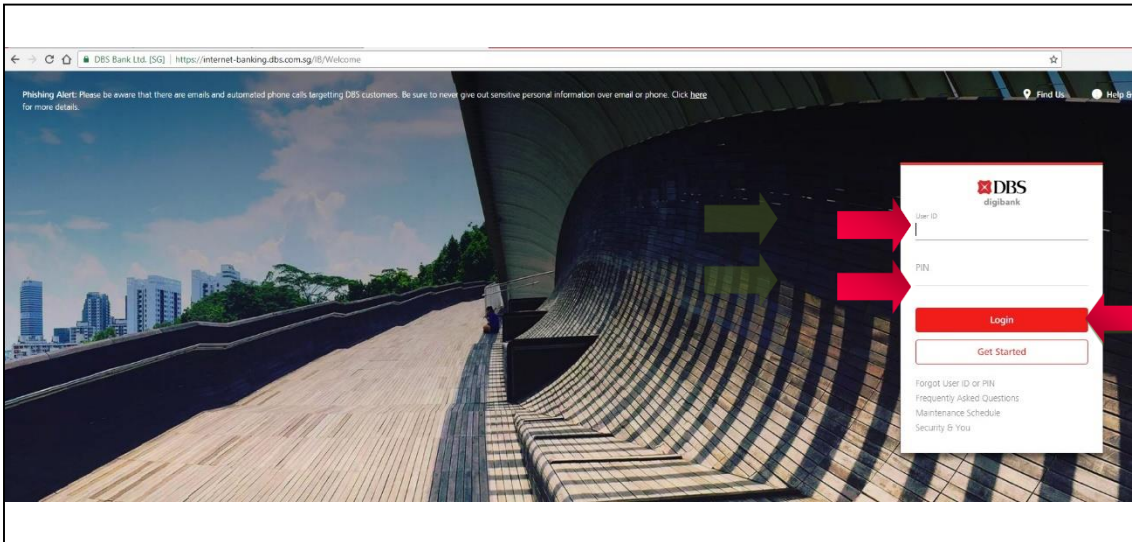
DBS Bank Ltd. [SG] | https://internet-banking.dbs.com.sg/IB/Welcome

Phishing Alert: Please be aware that there are emails and automated phone calls targeting DBS customers. Be sure to never give out sensitive personal information over email or phone. Click here for more details.

Find Us

Help &

DBS
digibank

User ID

PIN

Login

Get Started

Forgot User ID or PIN
Frequently Asked Questions
Maintenance Schedule
Security & You